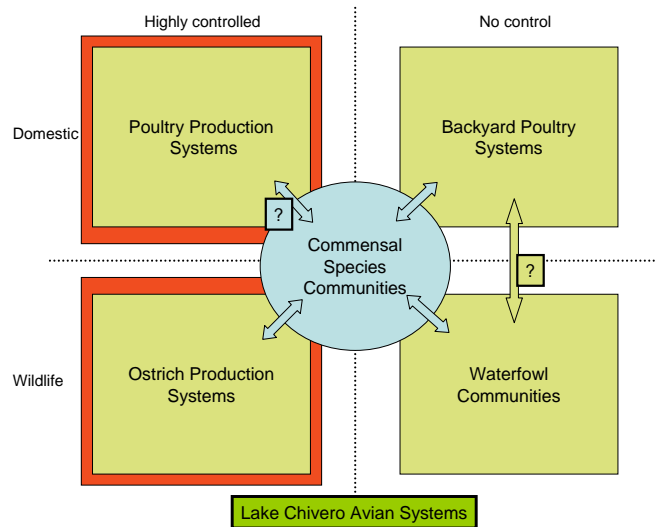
Highly controlled

No control

Domestic

Poultry Production Systems

Backyard Poultry Systems

?

Commensal Species Communities

?

Wildlife

Ostrich Production Systems

Waterfowl Communities

Lake Chivero Avian Systems